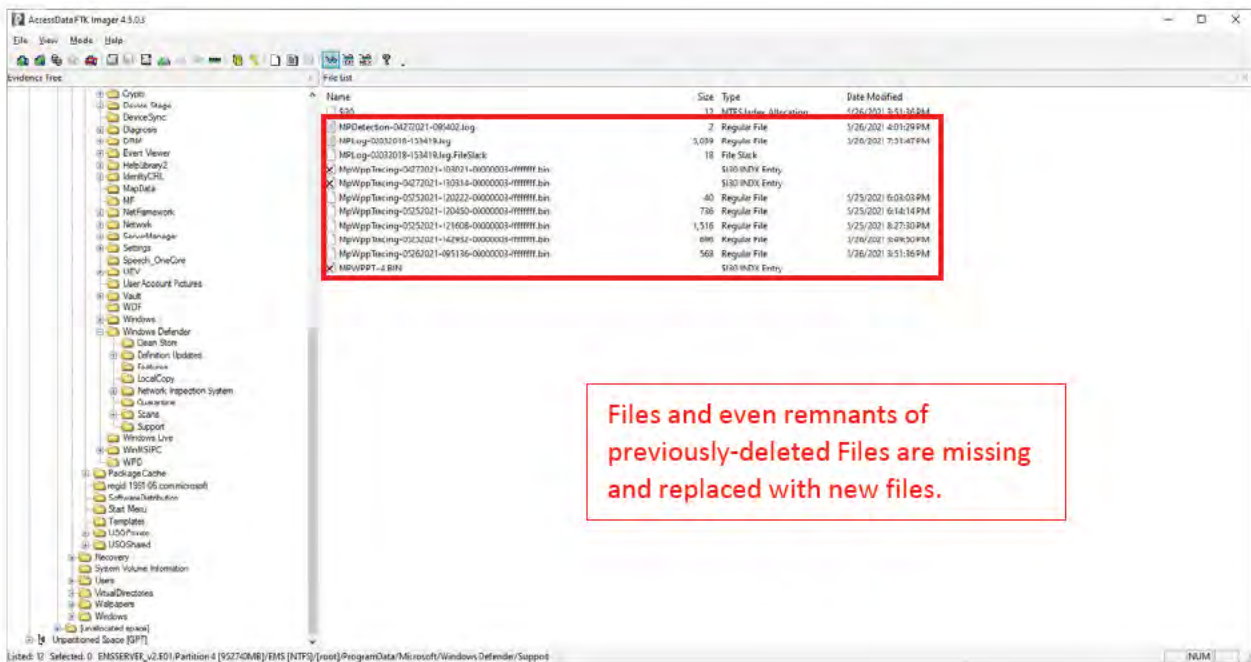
AccessData FTK Imager 4.5.0.3

File View Mode Help

Evidence Tree

Crypto
Device Stage
DeviceSync
Diagnosis
DRM
Event Viewer
HelpLibrary2
IdentityCRL
MapData
MF
NetFramework
Network
ServerManager
Settings
Speech_OneCore
UEV
User Account Pictures
Vault
WDF
Windows
Windows Defender
Clean Store
Definition Updates
Features
LocalCopy
Network Inspection System
Quarantine
Scans
Support
Windows Live
WinRSIPC
WPD
Package Cache
regid.1991-06.com.microsoft
SoftwareDistribution
Start Menu
Templates
USOPrivate
USOShared
Recovery
System Volume Information
Users
VirtualDirectories
Wallpapers
Windows
[unallocated space]
Unpartitioned Space [GPT]

File List

| Name | Size | Type | Date Modified |
|---|---|---|---|
| $I30 | 12 | NTFS Index Allocation | 5/26/2021 3:51:36 PM |
| MPDetection-04272021-095402.log | 2 | Regular File | 5/26/2021 4:01:29 PM |
| MPLog-02032018-153419.log | 3,039 | Regular File | 5/20/2021 7:31:47 PM |
| MPLog-02032018-153419.log.FileSlack | 18 | File Slack | |
| MpWppTracing-04272021-103021-00000003-ffffffff.bin | | $I30 INDX Entry | |
| MpWppTracing-04272021-110314-00000003-ffffffff.bin | | $I30 INDX Entry | |
| MpWppTracing-05252021-120222-00000003-ffffffff.bin | 40 | Regular File | 5/25/2021 6:03:03 PM |
| MpWppTracing-05252021-120450-00000003-ffffffff.bin | 736 | Regular File | 5/25/2021 6:14:14 PM |
| MpWppTracing-05252021-121608-00000003-ffffffff.bin | 1,516 | Regular File | 5/25/2021 8:27:30 PM |
| MpWppTracing-05252021-142952-00000003-ffffffff.bin | 696 | Regular File | 5/26/2021 9:49:50 PM |
| MpWppTracing-05262021-095136-00000003-ffffffff.bin | 568 | Regular File | 5/26/2021 3:51:36 PM |
| MPWPPT~4.BIN | | $I30 INDX Entry | |

Files and even remnants of previously-deleted Files are missing and replaced with new files.

Listed: 12 Selected: 0 EMSSERVER_v2.E01/Partition 4 [95274MB]/EMS [NTFS]/[root]/ProgramData/Microsoft/Windows Defender/Support

NUM